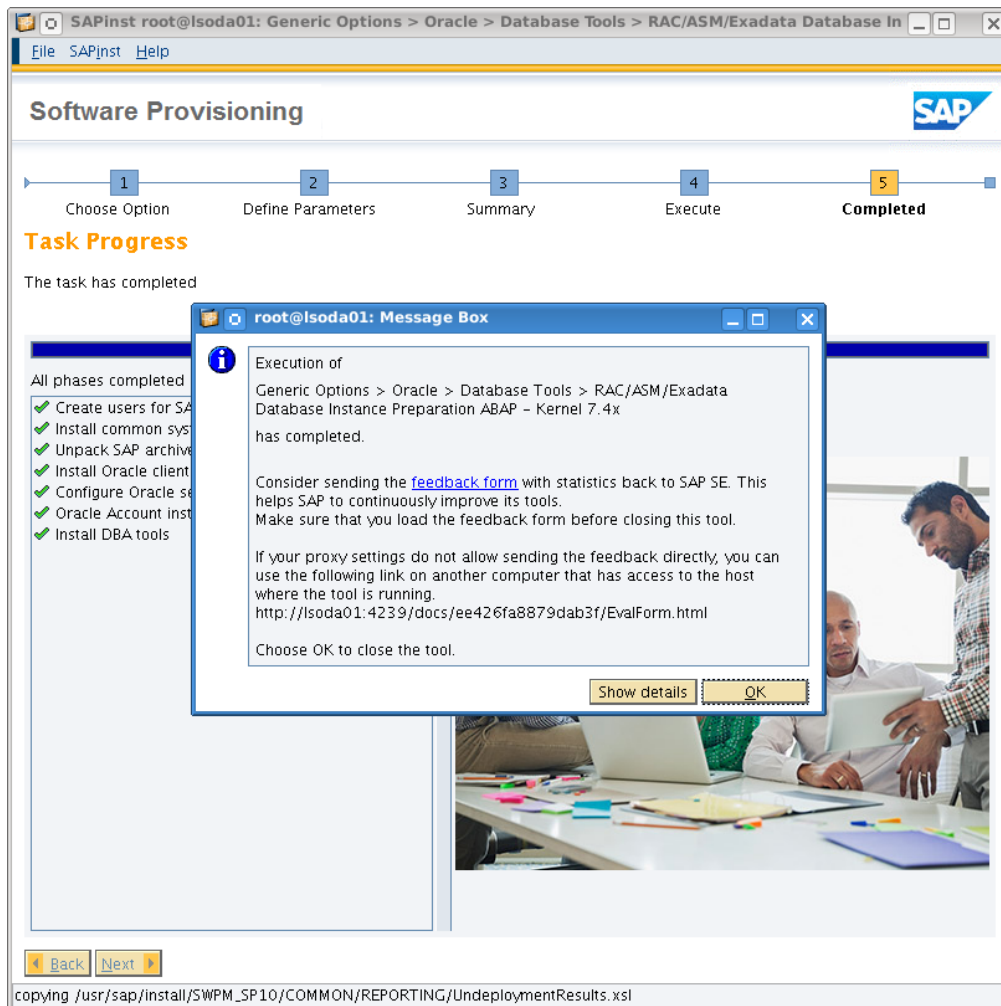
SAPinst root@lsoda01: Generic Options > Oracle > Database Tools > RAC/ASM/Exadata Database In

File SAPinst Help

Software Provisioning

SAP

1 Choose Option
2 Define Parameters
3 Summary
4 Execute
5 Completed

Task Progress

The task has completed

All phases completed

Create users for SA
Install common sys
Unpack SAP archive
Install Oracle client
Configure Oracle se
Oracle Account inst
Install DBA tools

root@lsoda01: Message Box

Execution of

Generic Options > Oracle > Database Tools > RAC/ASM/Exadata Database Instance Preparation ABAP – Kernel 7.4x

has completed.

Consider sending the feedback form with statistics back to SAP SE. This helps SAP to continuously improve its tools.
Make sure that you load the feedback form before closing this tool.

If your proxy settings do not allow sending the feedback directly, you can use the following link on another computer that has access to the host where the tool is running.
http://lsoda01:4239/docs/ee426fa8879dab3f/EvalForm.html

Choose OK to close the tool.

Show details OK

Back Next

copying /usr/sap/install/SWPM_SP10/COMMON/REPORTING/UndeploymentResults.xsl